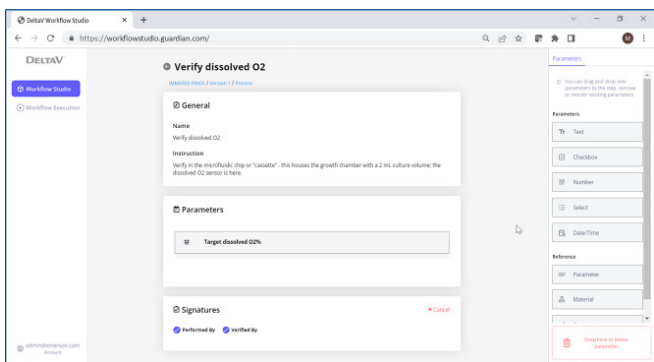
DeltaV Workflow Studio

https://workflowstudio.guardian.com/

DELTAV

Workflow Studio

Workflow Execution

Verify dissolved O2

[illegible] / Version 1 / Process

General

Name

Verify dissolved O2

Instruction

Verify in the microfluidic chip or "cassette" - this houses the growth chamber with a 2 mL culture volume; the dissolved O2 sensor is here.

Parameters

Target dissolved O2%

Signatures

Cancel

Performed By Verified By

Parameters

You can drag and drop new parameters to the step, remove or reorder existing parameters.

Parameters

Text

Checkbox

Number

Select

Date/Time

Reference

Parameter

Material

Drop here to delete parameter

admin@emerson.com
Account